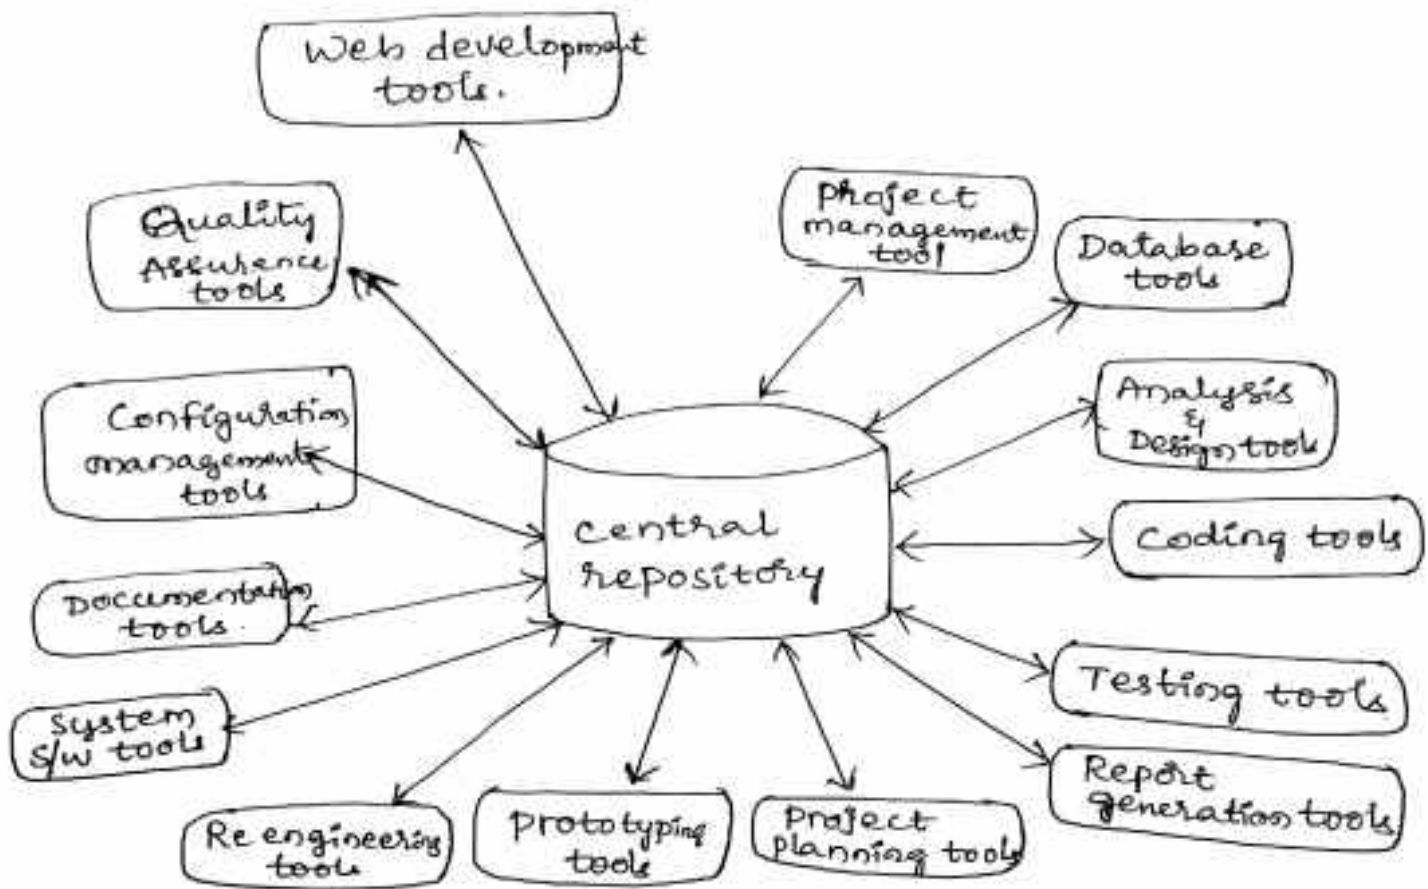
Web development tools.

Quality Assurence tools

Project management tool

Database tools

Configuration management tools

Analysis & Design tool

central repository

Coding tools

Documentation tools

Testing tools

System S/W tools

Report generation tools

Re engineering tools

Prototyping tools

Project planning tools